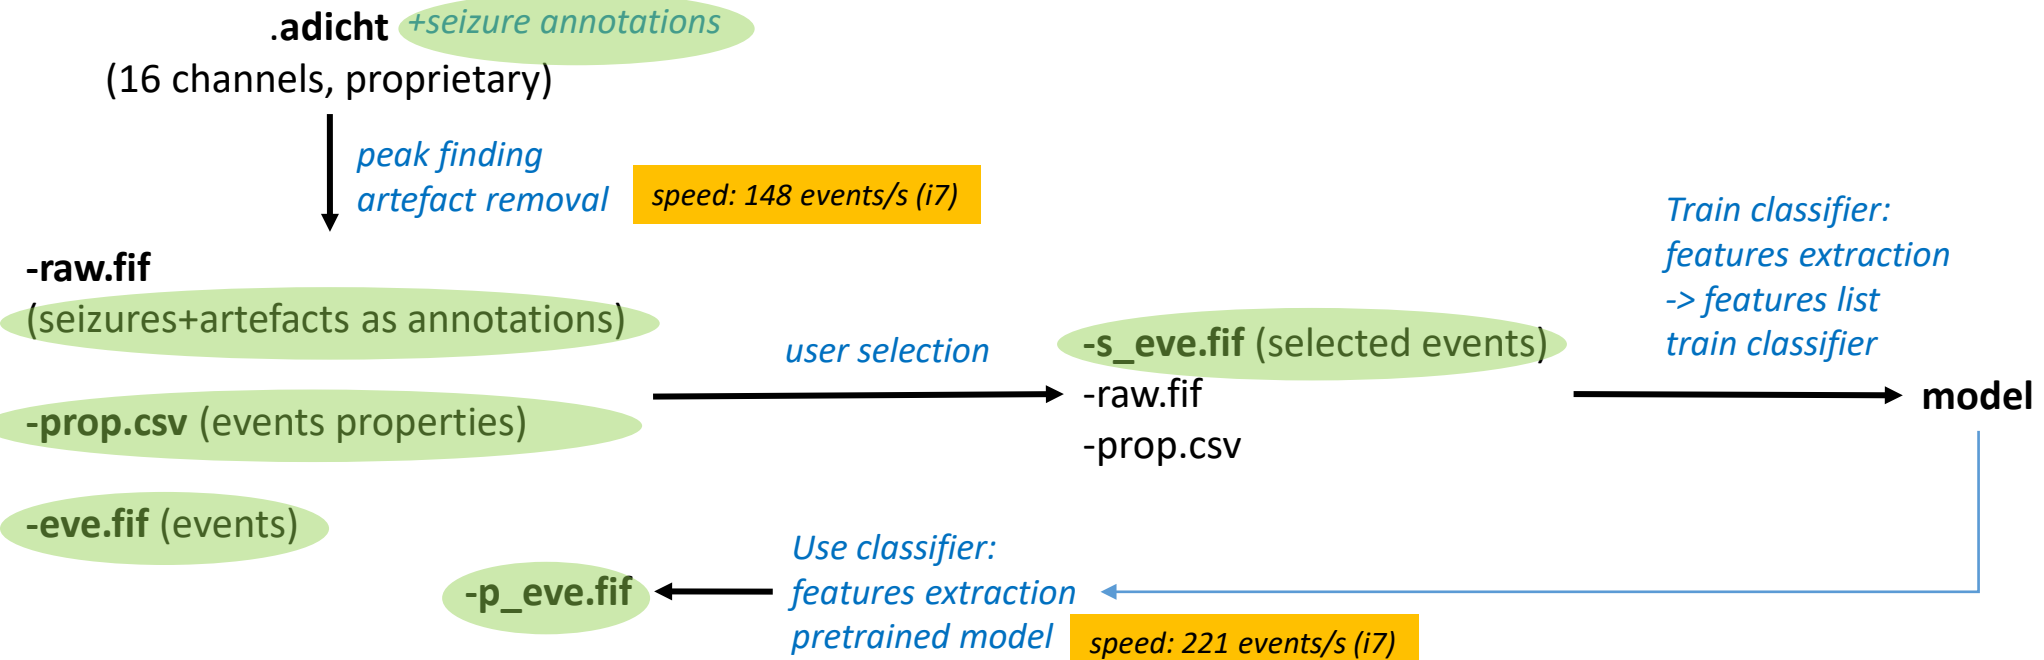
.adicht +seizure annotations
(16 channels, proprietary)

peak finding
artefact removal

speed: 148 events/s (i7)

-raw.fif
(seizures+artefacts as annotations)

-prop.csv (events properties)

-eve.fif (events)

user selection

-s_eve.fif (selected events)
-raw.fif
-prop.csv

Train classifier:
features extraction
-> features list
train classifier

model

Use classifier:
features extraction
pretrained model

speed: 221 events/s (i7)

-p_eve.fif